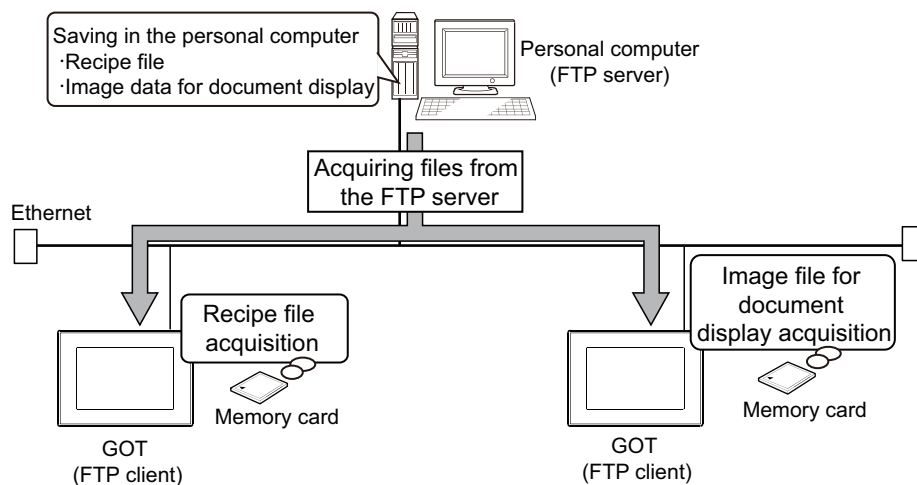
Saving in the personal computer
·Recipe file
·Image data for document display

Personal computer
(FTP server)

Acquiring files from the FTP server

Ethernet

Recipe file acquisition

Memory card

GOT
(FTP client)

Image file for document display acquisition

Memory card

GOT
(FTP client)